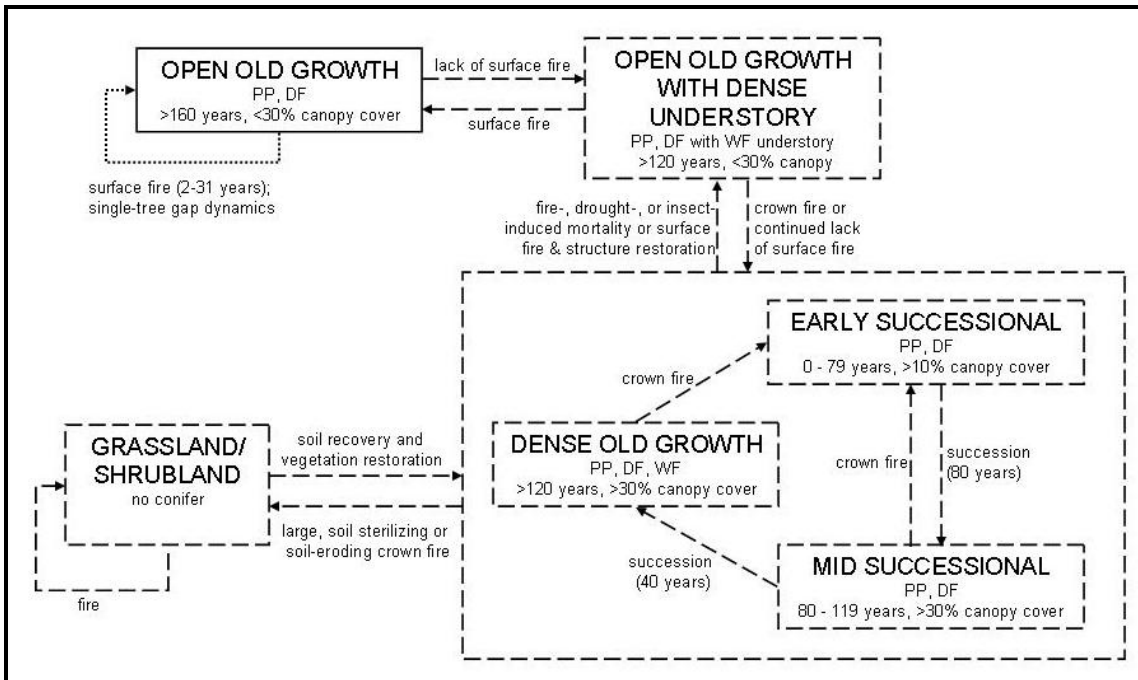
OPEN OLD GROWTH
PP, DF
>160 years, <30% canopy cover

lack of surface fire

surface fire

OPEN OLD GROWTH WITH DENSE UNDERSTORY
PP, DF with WF understory
>120 years, <30% canopy

surface fire (2-31 years); single-tree gap dynamics

fire-, drought-, or insect-induced mortality or surface fire & structure restoration

crown fire or continued lack of surface fire

EARLY SUCCESSIONAL
PP, DF
0 - 79 years, >10% canopy cover

crown fire

GRASSLAND/ SHRUBLAND
no conifer

soil recovery and vegetation restoration

large, soil sterilizing or soil-eroding crown fire

DENSE OLD GROWTH
PP, DF, WF
>120 years, >30% canopy cover

crown fire

succession (80 years)

succession (40 years)

MID SUCCESSIONAL
PP, DF
80 - 119 years, >30% canopy cover

fire